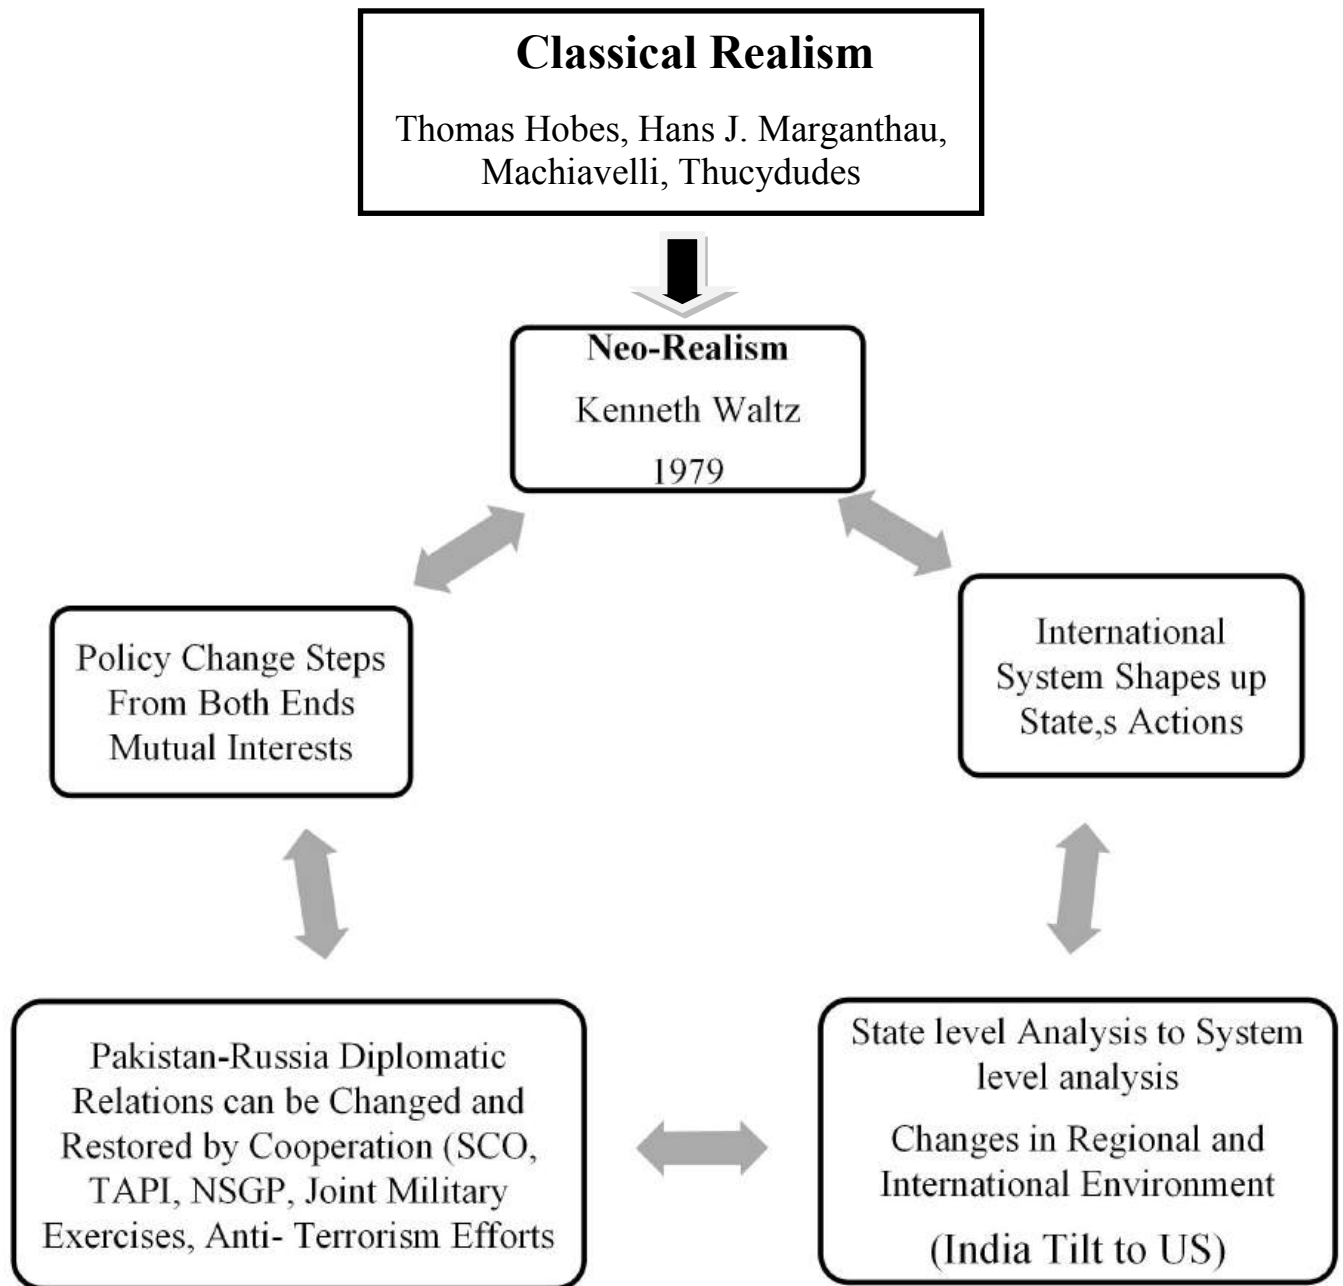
**Classical Realism**

Thomas Hobes, Hans J. Marganthau, Machiavelli, Thucydudes

**Neo-Realism**

Kenneth Waltz

1979

International System Shapes up State,s Actions

State level Analysis to System level analysis

Changes in Regional and International Environment

(India Tilt to US)

Pakistan-Russia Diplomatic Relations can be Changed and Restored by Cooperation (SCO, TAPI, NSGP, Joint Military Exercises, Anti- Terrorism Efforts

Policy Change Steps From Both Ends Mutual Interests